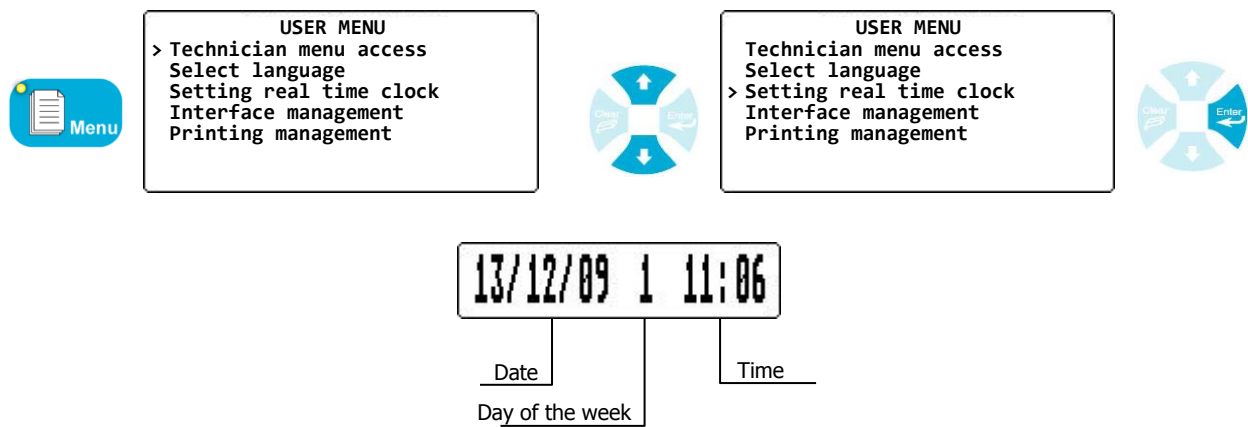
Menu

USER MENU
> Technician menu access
Select language
Setting real time clock
Interface management
Printing management

Clear Enter

USER MENU
Technician menu access
Select language
> Setting real time clock
Interface management
Printing management

Clear Enter

13/12/09 1 11:06

Date

Day of the week

Time